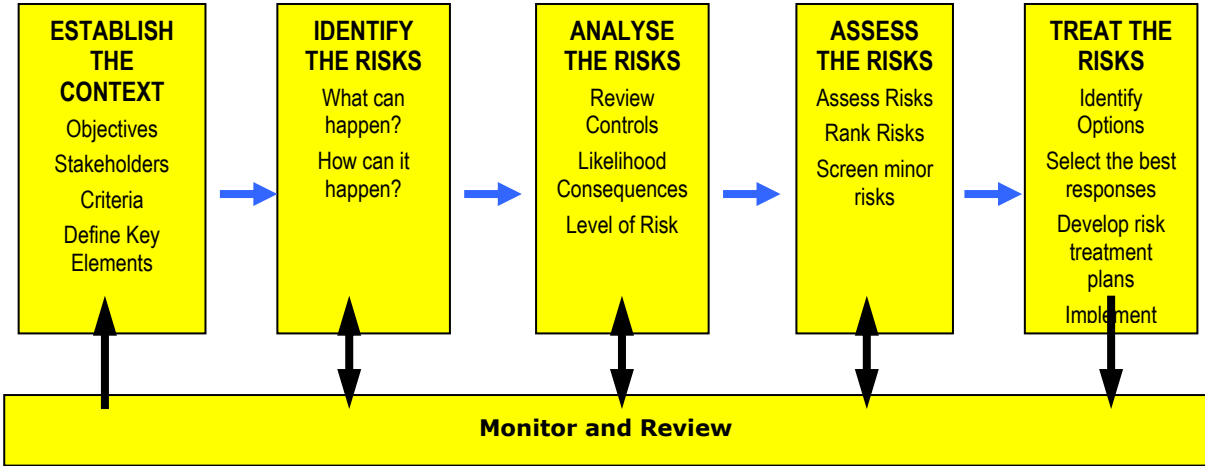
ESTABLISH THE CONTEXT

Objectives

Stakeholders

Criteria

Define Key Elements

IDENTIFY THE RISKS

What can happen?

How can it happen?

ANALYSE THE RISKS

Review Controls

Likelihood Consequences

Level of Risk

ASSESS THE RISKS

Assess Risks

Rank Risks

Screen minor risks

TREAT THE RISKS

Identify Options

Select the best responses

Develop risk treatment plans

Implement

Monitor and Review